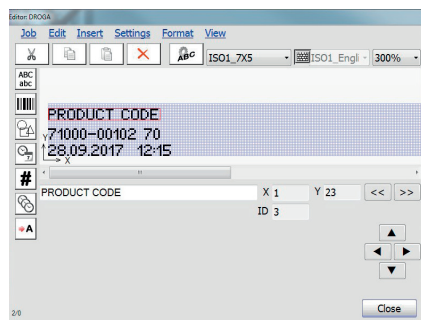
Editor: DROGA

Job Edit Insert Settings Format View

ABC

ISO1_7X5

ISO1_Engl

300%

ABC
abc

PRODUCT CODE
71000-00102 70
28.09.2017 12:15

Y
X

#

PRODUCT CODE

X 1

Y 23

<<

>>

ID 3

A

2/0

Close